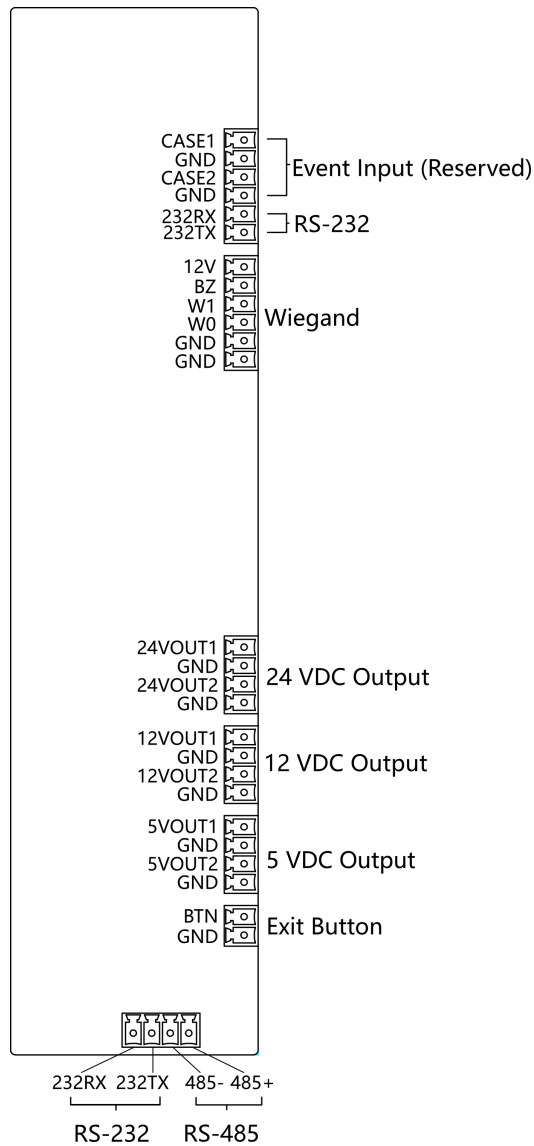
CASE1
GND
CASE2
GND
Event Input (Reserved)
232RX
232TX
RS-232
12V
BZ
W1
W0
GND
GND
Wiegand
24VOUT1
GND
24VOUT2
GND
24 VDC Output
12VOUT1
GND
12VOUT2
GND
12 VDC Output
5VOUT1
GND
5VOUT2
GND
5 VDC Output
BTN
GND
Exit Button
232RX 232TX 485- 485+
RS-232 RS-485